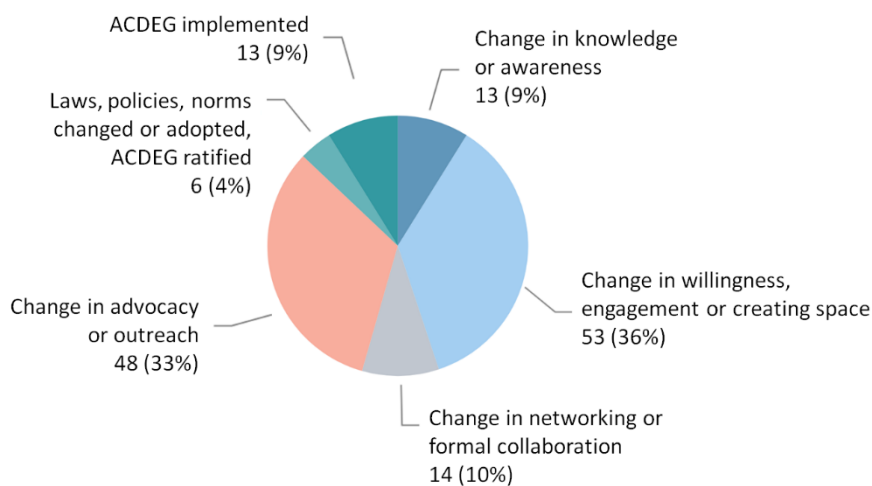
ACDEG implemented
13 (9%)

Change in knowledge or awareness
13 (9%)

Laws, policies, norms changed or adopted, ACDEG ratified
6 (4%)

Change in willingness, engagement or creating space
53 (36%)

Change in advocacy or outreach
48 (33%)

Change in networking or formal collaboration
14 (10%)